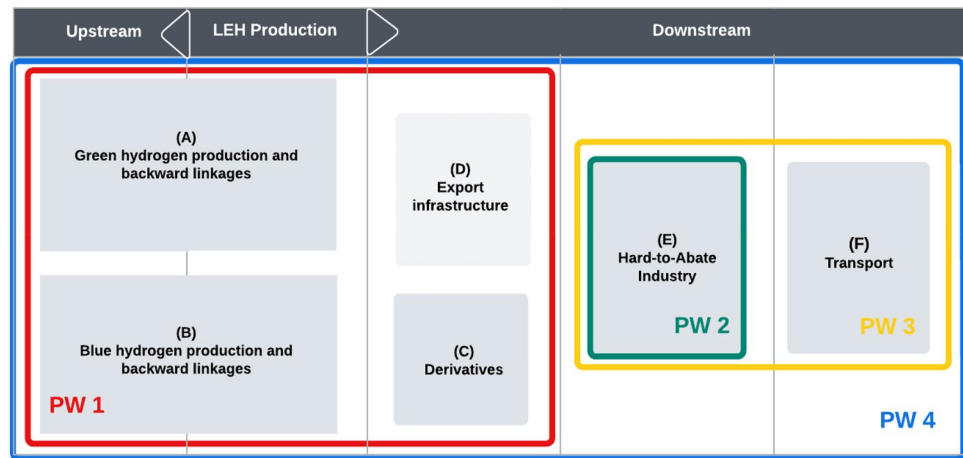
Upstream

LEH Production

Downstream

(A)
Green hydrogen production and backward linkages

(B)
Blue hydrogen production and backward linkages

PW 1

(D)
Export infrastructure

(C)
Derivatives

(E)
Hard-to-Abate Industry

PW 2

(F)
Transport

PW 3

PW 4